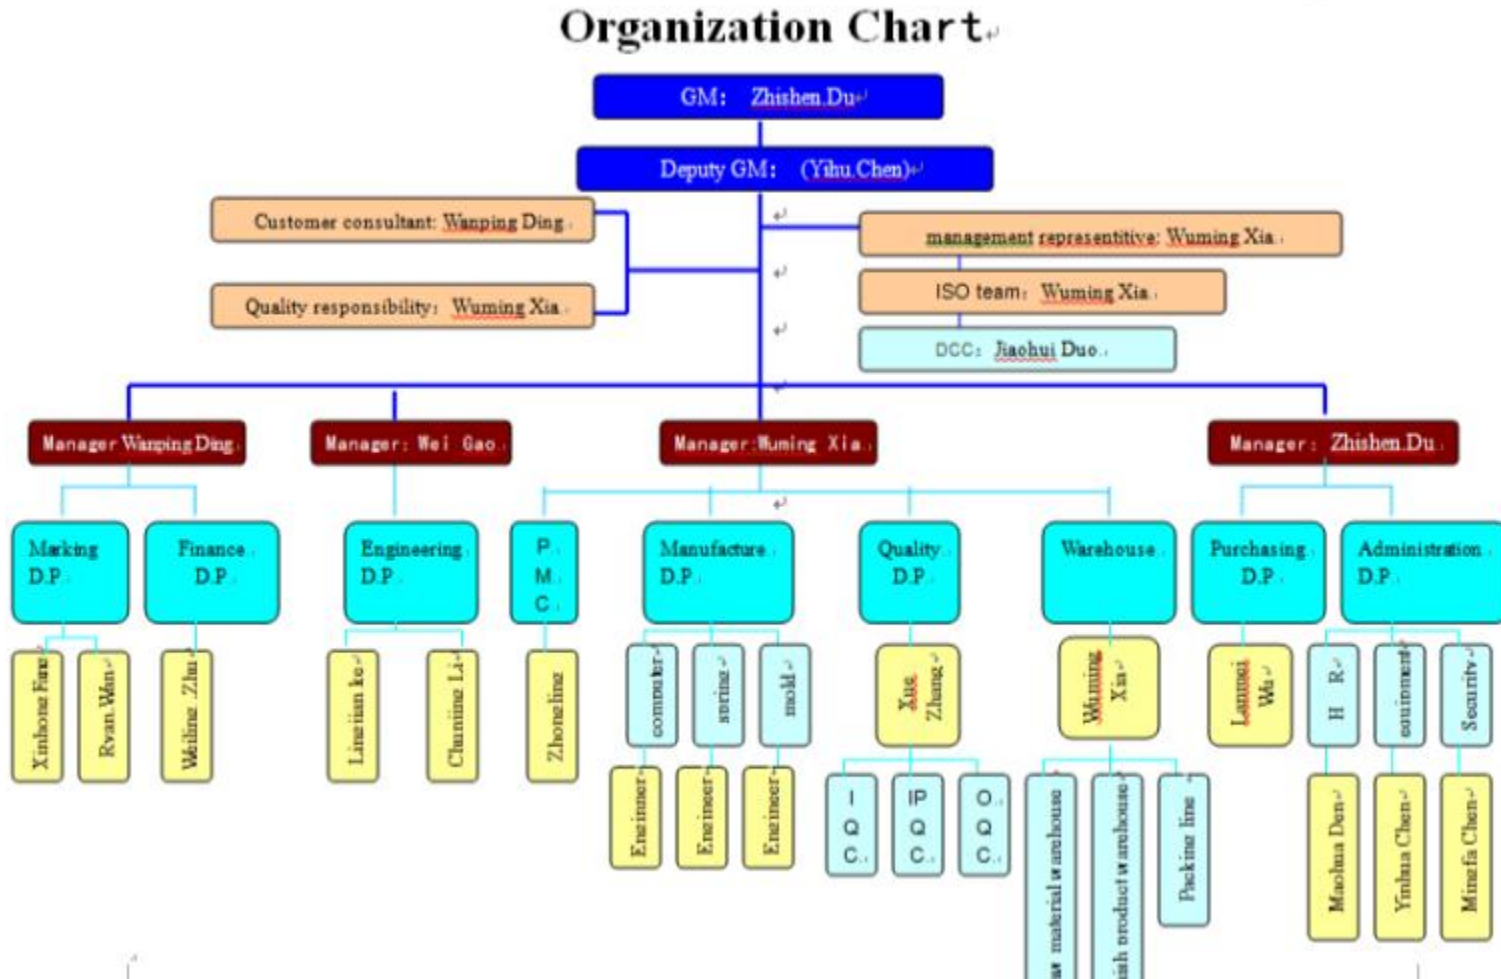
Organization Chart

GM: Zhishen Du

Deputy GM: (Yihu Chen)

Customer consultant: Wanping Ding

Quality responsibility: Wuming Xia

management representitive: Wuming Xia

ISO team: Wuming Xia

DCC: Jiaohui Duo

Manager Wanping Ding

Manager: Wei Gao

Manager:Wuming Xia

Manager: Zhishen Du

Marking D.P.

Finance D.P.

Engineering D.P.

P M C

Manufacture D.P.

Quality D.P.

Warehouse

Purchasing D.P.

Administration D.P.

Xinhong Fang

Ryan Wan

Weiling Zhu

Linejian ke

Chunming Li

Zhongling

computer

spring

mold

Engineer

Engineer

Engineer

Xue Zhang

I Q C

IP Q C

O Q C

Wuming Xia

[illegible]aw material warehouse

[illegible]ish product warehouse

Packing line

Lanmei Wu

H R

equipment

Security

Maohua Den

Yinhua Chen

Mingfa Chen